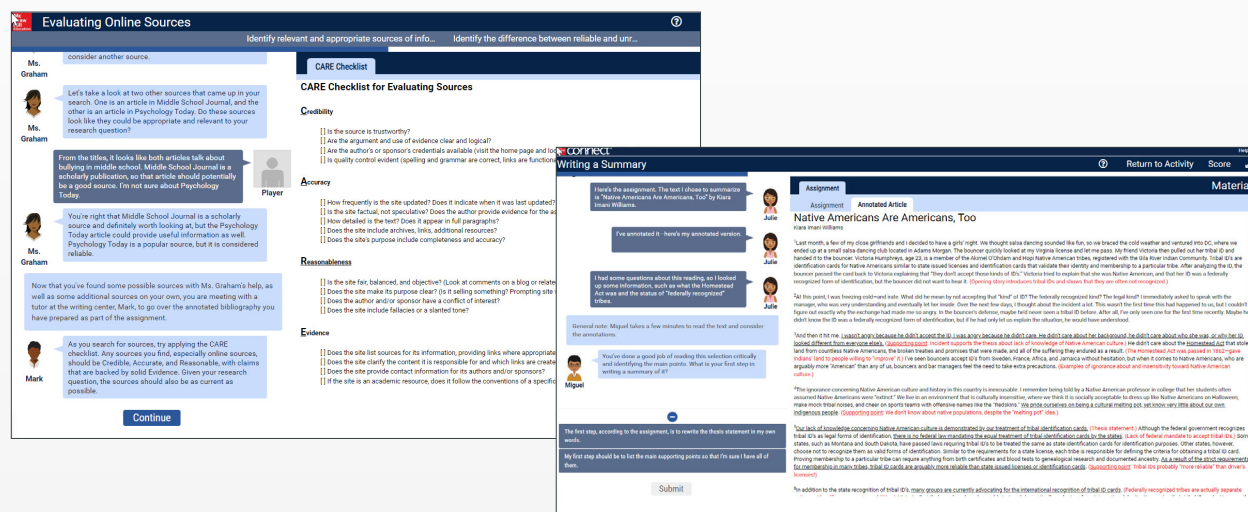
Evaluating Online Sources

Identify relevant and appropriate sources of info... Identify the difference between reliable and unr...

Ms. Graham

consider another source.

Let's take a look at two other sources that came up in your search. One is an article in Middle School Journal, and the other is an article in Psychology Today. Do these sources look like they could be appropriate and relevant to your research question?

Ms. Graham

From the titles, it looks like both articles talk about bullying in middle school. Middle School Journal is a scholarly publication, so that article should potentially be a good source. I'm not sure about Psychology Today.

Player

You're right that Middle School Journal is a scholarly source and definitely worth looking at, but the Psychology Today article could provide useful information as well. Psychology Today is a popular source, but it is considered reliable.

Ms. Graham

Now that you've found some possible sources with Ms. Graham's help, as well as some additional sources on your own, you are meeting with a tutor at the writing center, Mark, to go over the annotated bibliography you have prepared as part of the assignment.

As you search for sources, try applying the CARE checklist. Any sources you find, especially online sources, should be Credible, Accurate, and Reasonable, with claims that are backed by solid Evidence. Given your research question, the sources should also be as current as possible.

Mark

Continue

CARE Checklist

CARE Checklist for Evaluating Sources

Credibility

[ ] Is the source is trustworthy?
[ ] Are the argument and use of evidence clear and logical?
[ ] Are the author's or sponsor's credentials available (visit the home page and lo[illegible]
[ ] Is quality control evident (spelling and grammar are correct, links are function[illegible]

Accuracy

[ ] How frequently is the site updated? Does it indicate when it was last updated?
[ ] Is the site factual, not speculative? Does the author provide evidence for the as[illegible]
[ ] How detailed is the text? Does it appear in full paragraphs?
[ ] Does the site include archives, links, additional resources?
[ ] Does the site's purpose include completeness and accuracy?

Reasonableness

[ ] Is the site fair, balanced, and objective? (Look at comments on a blog or relate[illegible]
[ ] Does the site make its purpose clear? (Is it selling something? Prompting site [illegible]
[ ] Does the author and/or sponsor have a conflict of interest?
[ ] Does the site include fallacies or a slanted tone?

Evidence

[ ] Does the site list sources for its information, providing links where appropriat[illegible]
[ ] Does the site clarify the content it is responsible for and which links are create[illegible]
[ ] Does the site provide contact information for its authors and/or sponsors?
[ ] If the site is an academic resource, does it follow the conventions of a specific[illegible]

connect

Writing a Summary

Return to Activity Score

Here's the assignment. The text I chose to summarize is "Native Americans Are Americans, Too" by Kiara Imani Williams.

Julie

I've annotated it - here's my annotated version.

Julie

I had some questions about this reading, so I looked up some information, such as what the Homestead Act was and the status of "federally recognized" tribes.

Julie

General note: Miguel takes a few minutes to read the text and consider the annotations.

You've done a good job of reading this selection critically and identifying the main points. What is your first step in writing a summary of it?

Miguel

The first step, according to the assignment, is to rewrite the thesis statement in my own words.

My first step should be to list the main supporting points so that I'm sure I have all of them.

Submit

Assignment Annotated Article

Materia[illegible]

Native Americans Are Americans, Too

Kiara Imani Williams

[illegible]

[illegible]

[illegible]

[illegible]

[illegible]

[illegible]